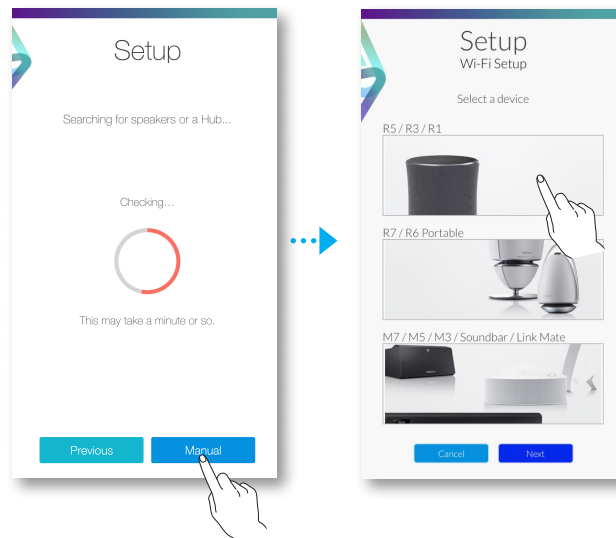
Setup

Searching for speakers or a Hub...

Checking...

This may take a minute or so.

Previous

Manual

Setup
Wi-Fi Setup

Select a device

R5 / R3 / R1

R7 / R6 Portable

M7 / M5 / M3 / Soundbar / Link Mate

Cancel

Next